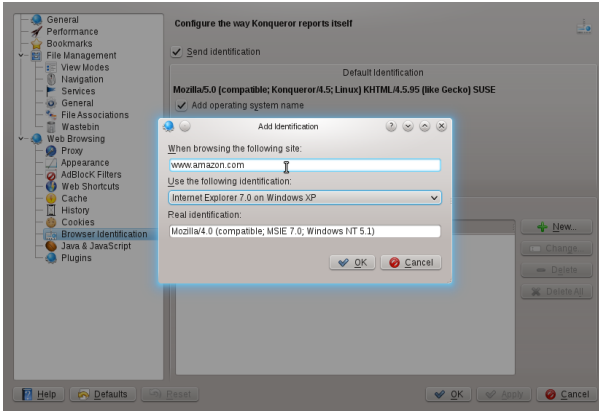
General
Performance
Bookmarks
File Management
View Modes
Navigation
Services
General
File Associations
Wastebin
Web Browsing
Proxy
Appearance
AdBlocK Filters
Web Shortcuts
Cache
History
Cookies
Browser Identification
Java & JavaScript
Plugins

Configure the way Konqueror reports itself

Send identification

Default Identification

Mozilla/5.0 (compatible; Konqueror/4.5; Linux) KHTML/4.5.95 (like Gecko) SUSE

Add operating system name

Add Identification

When browsing the following site:

www.amazon.com

Use the following identification:

Internet Explorer 7.0 on Windows XP

Real identification:

Mozilla/4.0 (compatible; MSIE 7.0; Windows NT 5.1)

OK

Cancel

New...

Change...

Delete

Delete All

Help

Defaults

Reset

OK

Apply

Cancel